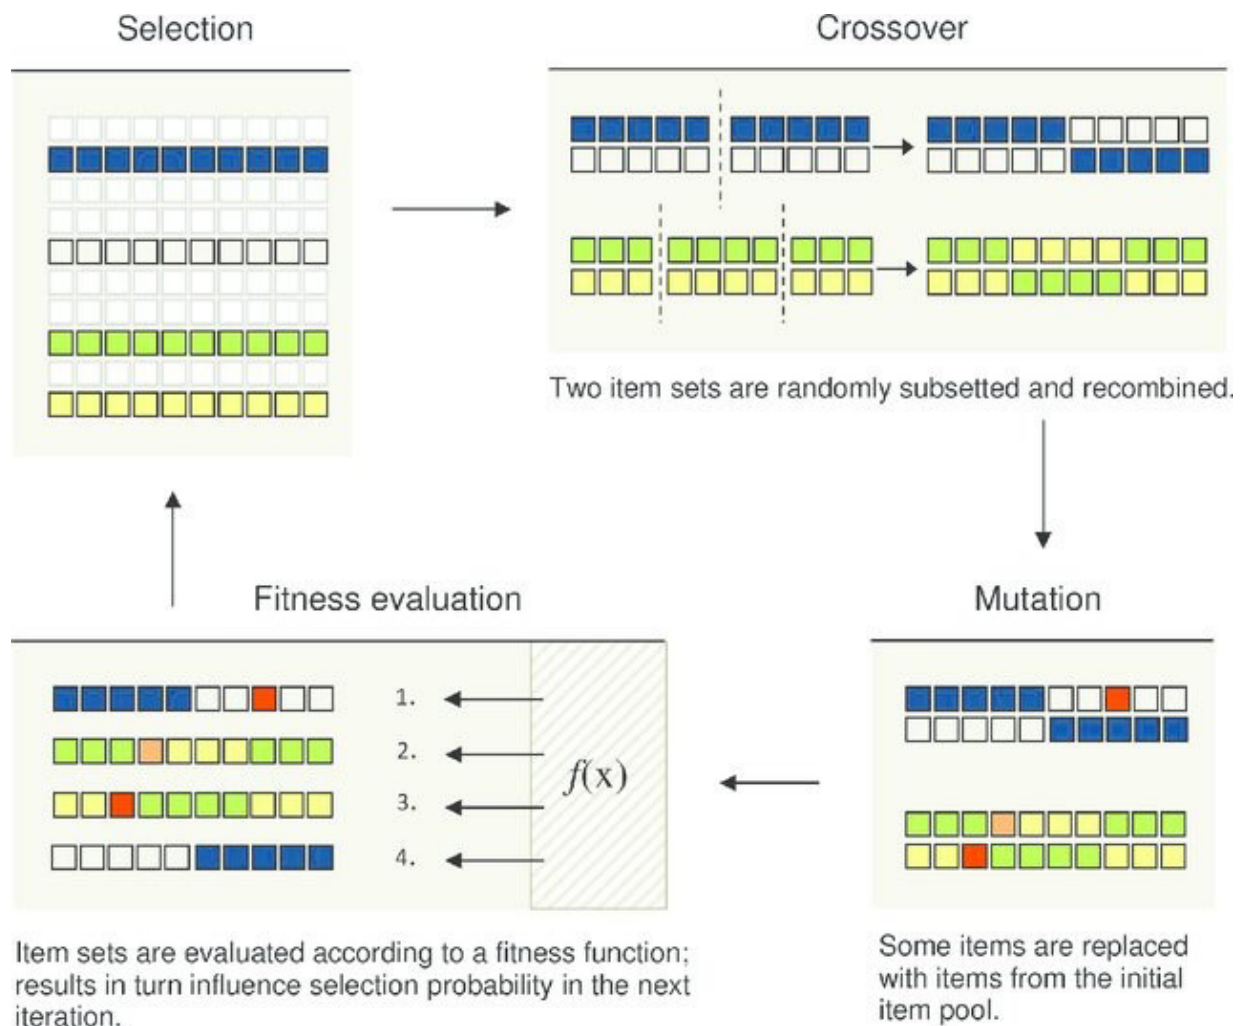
Selection

Crossover

Two item sets are randomly subsetted and recombined.

Fitness evaluation

1.
2.
3.
4.

$f(x)$

Mutation

Item sets are evaluated according to a fitness function; results in turn influence selection probability in the next iteration.

Some items are replaced with items from the initial item pool.